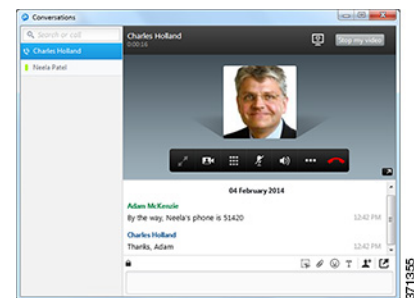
Conversations

Search or call

Charles Holland

Neela Patel

Charles Holland
0:00:16

Stop my video

04 February 2014

Adam McKenzie
By the way, Neela's phone is 51420
12:42 PM

Charles Holland
Thanks, Adam
12:42 PM

371355